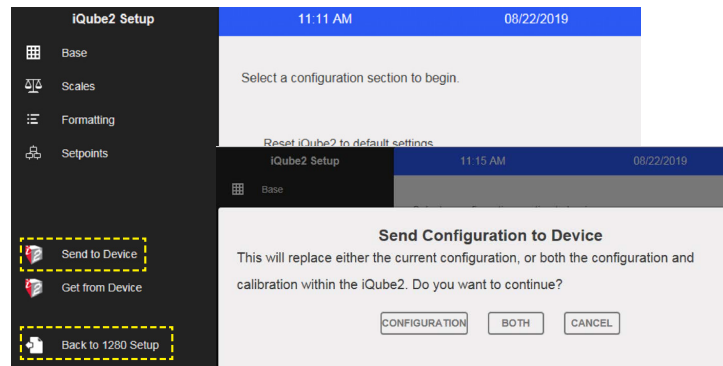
iQube2 Setup

11:11 AM

08/22/2019

Base

Scales

Formatting

Setpoints

Send to Device

Get from Device

Back to 1280 Setup

Select a configuration section to begin.

Reset iQube2 to default settings

iQube2 Setup

11:15 AM

08/22/2019

Base

Send Configuration to Device

This will replace either the current configuration, or both the configuration and calibration within the iQube2. Do you want to continue?

CONFIGURATION

BOTH

CANCEL